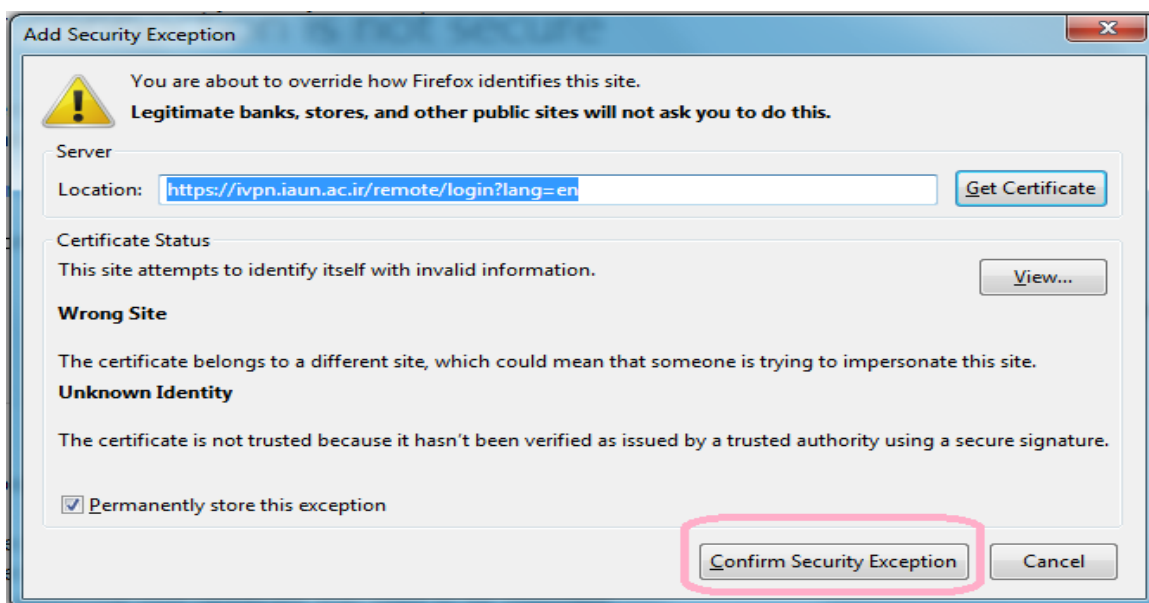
Add Security Exception

You are about to override how Firefox identifies this site.

Legitimate banks, stores, and other public sites will not ask you to do this.

Server

Location: https://ivpn.iaun.ac.ir/remote/login?lang=en

Get Certificate

Certificate Status

This site attempts to identify itself with invalid information.

View...

Wrong Site

The certificate belongs to a different site, which could mean that someone is trying to impersonate this site.

Unknown Identity

The certificate is not trusted because it hasn't been verified as issued by a trusted authority using a secure signature.

Permanently store this exception

Confirm Security Exception

Cancel